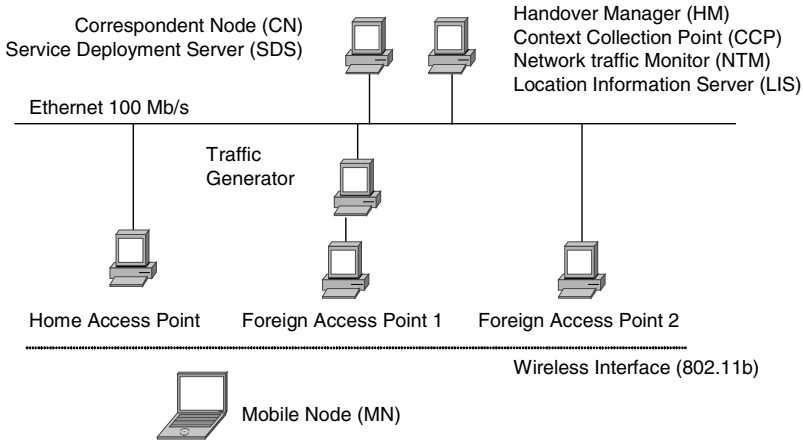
Correspondent Node (CN)
Service Deployment Server (SDS)

Handover Manager (HM)
Context Collection Point (CCP)
Network traffic Monitor (NTM)
Location Information Server (LIS)

Ethernet 100 Mb/s

Traffic
Generator

Home Access Point

Foreign Access Point 1

Foreign Access Point 2

Wireless Interface (802.11b)

Mobile Node (MN)